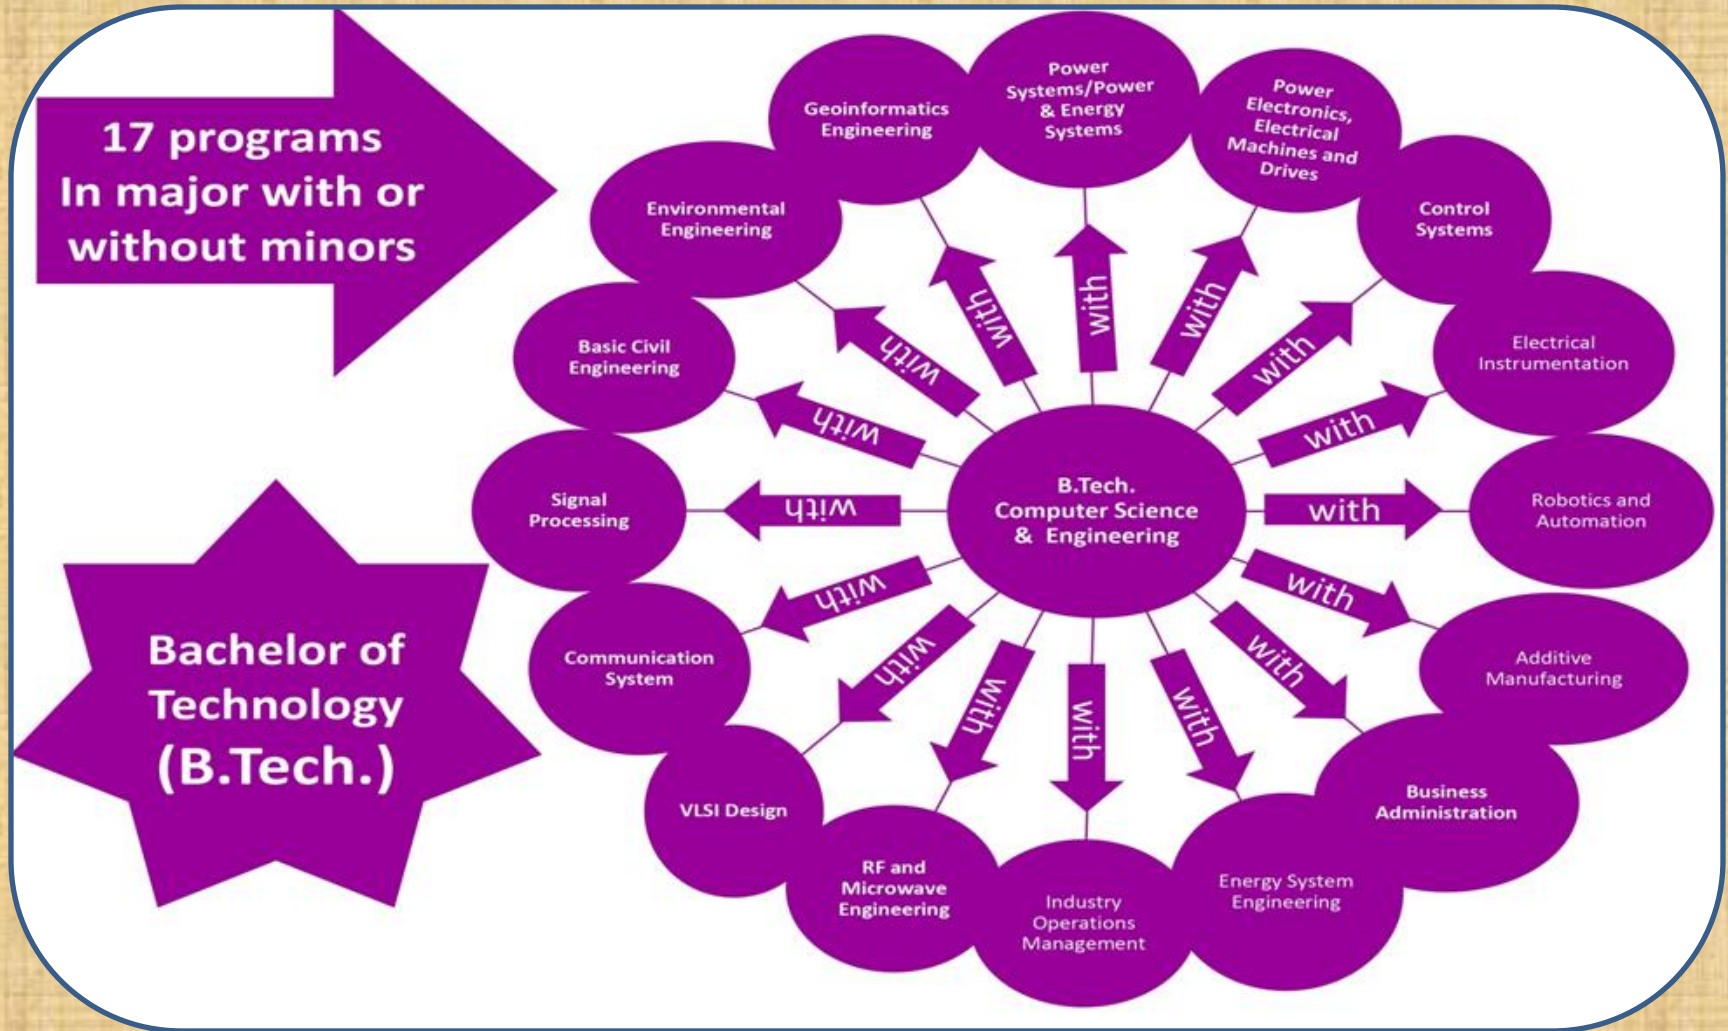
17 programs
In major with or without minors

Bachelor of Technology (B.Tech.)

B.Tech.
Computer Science & Engineering

Power Systems/Power & Energy Systems

Power Electronics, Electrical Machines and Drives

Control Systems

Electrical Instrumentation

Robotics and Automation

Additive Manufacturing

Business Administration

Energy System Engineering

Industry Operations Management

RF and Microwave Engineering

VLSI Design

Communication System

Signal Processing

Basic Civil Engineering

Environmental Engineering

Geoinformatics Engineering

with
with
with
with
with
with
with
with
with
with
with
with
with
with
with
with
with